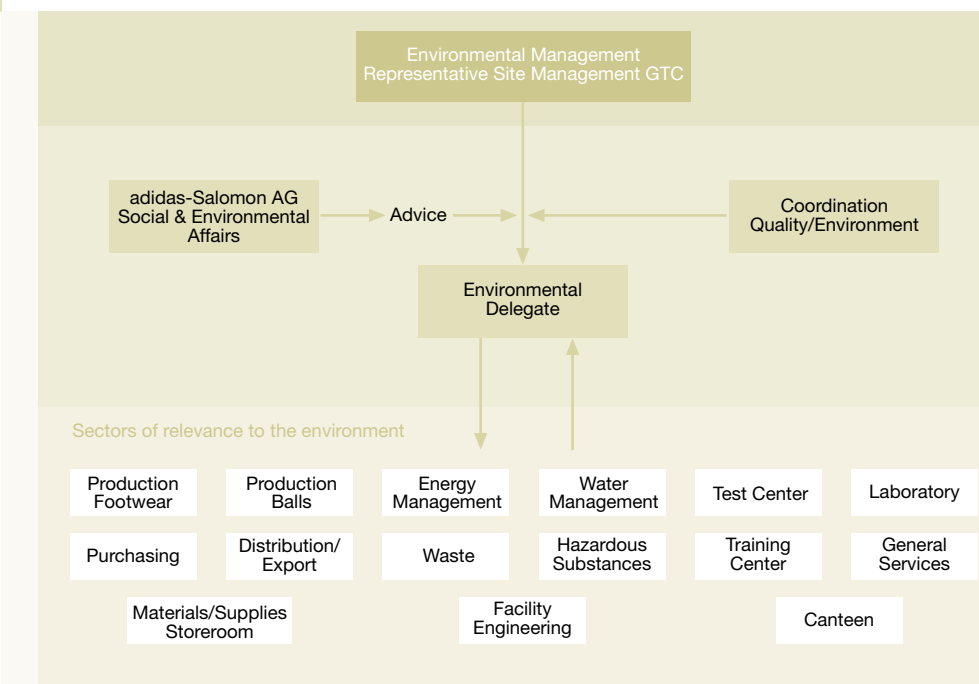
Environmental Management
Representative Site Management GTC

adidas-Salomon AG
Social & Environmental
Affairs

Advice

Coordination
Quality/Environment

Environmental
Delegate

Sectors of relevance to the environment

Production
Footwear

Production
Balls

Energy
Management

Water
Management

Test Center

Laboratory

Purchasing

Distribution/
Export

Waste

Hazardous
Substances

Training
Center

General
Services

Materials/Supplies
Storeroom

Facility
Engineering

Canteen